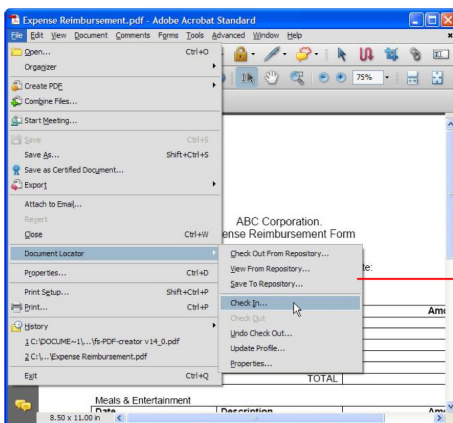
Expense Reimbursement.pdf - Adobe Acrobat Standard

File Edit View Document Comments Forms Tools Advanced Window Help

75%

Open... Ctrl+O
Organizer
Create PDF
Combine Files...
Start Meeting...
Save Ctrl+S
Save As... Shift+Ctrl+S
Save as Certified Document...
Export
Attach to Email...
Revert
Close Ctrl+W
Document Locator
Properties... Ctrl+D
Print Setup... Shift+Ctrl+P
Print... Ctrl+P
History
1 C:\DOCUME~1\...\fs-PDF-creator v14_0.pdf
2 C:\...\Expense Reimbursement.pdf
Exit Ctrl+Q

Check Out From Repository...
View From Repository...
Save To Repository...
Check In...
Check Out
Undo Check Out...
Update Profile...
Properties...

ABC Corporation.
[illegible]ense Reimbursement Form

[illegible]te:

Amo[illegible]

TOTAL

Meals & Entertainment

Date

Description

Amo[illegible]

8.50 x 11.00 in